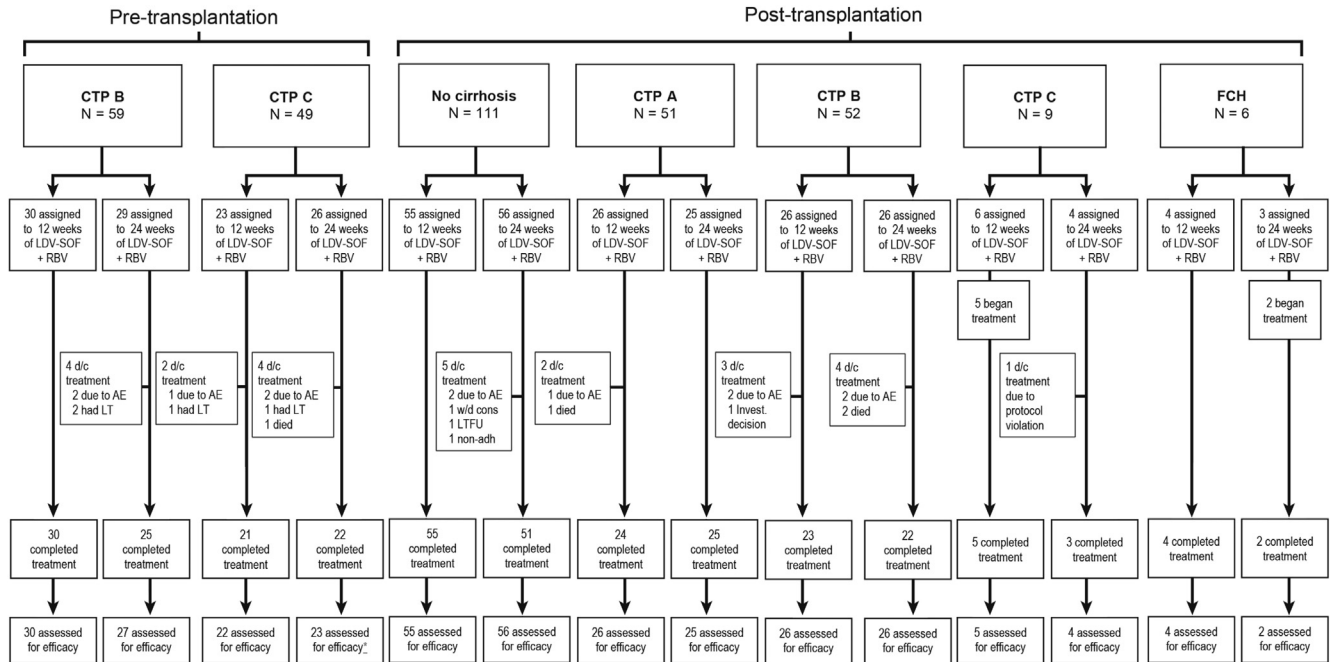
Pre-transplantation

Post-transplantation

CTP B
N = 59

CTP C
N = 49

No cirrhosis
N = 111

CTP A
N = 51

CTP B
N = 52

CTP C
N = 9

FCH
N = 6

30 assigned to 12 weeks of LDV-SOF + RBV

29 assigned to 24 weeks of LDV-SOF + RBV

23 assigned to 12 weeks of LDV-SOF + RBV

26 assigned to 24 weeks of LDV-SOF + RBV

55 assigned to 12 weeks of LDV-SOF + RBV

56 assigned to 24 weeks of LDV-SOF + RBV

26 assigned to 12 weeks of LDV-SOF + RBV

25 assigned to 24 weeks of LDV-SOF + RBV

26 assigned to 12 weeks of LDV-SOF + RBV

26 assigned to 24 weeks of LDV-SOF + RBV

6 assigned to 12 weeks of LDV-SOF + RBV

4 assigned to 24 weeks of LDV-SOF + RBV

4 assigned to 12 weeks of LDV-SOF + RBV

3 assigned to 24 weeks of LDV-SOF + RBV

5 began treatment

2 began treatment

4 d/c treatment
2 due to AE
2 had LT

2 d/c treatment
1 due to AE
1 had LT

4 d/c treatment
2 due to AE
1 had LT
1 died

5 d/c treatment
2 due to AE
1 w/d cons
1 LTFU
1 non-adh

2 d/c treatment
1 due to AE
1 died

3 d/c treatment
2 due to AE
1 Invest. decision

4 d/c treatment
2 due to AE
2 died

1 d/c treatment due to protocol violation

30 completed treatment

25 completed treatment

21 completed treatment

22 completed treatment

55 completed treatment

51 completed treatment

24 completed treatment

25 completed treatment

23 completed treatment

22 completed treatment

5 completed treatment

3 completed treatment

4 completed treatment

2 completed treatment

30 assessed for efficacy

27 assessed for efficacy

22 assessed for efficacy

23 assessed for efficacy$^a$

55 assessed for efficacy

56 assessed for efficacy

26 assessed for efficacy

25 assessed for efficacy

26 assessed for efficacy

26 assessed for efficacy

5 assessed for efficacy

4 assessed for efficacy

4 assessed for efficacy

2 assessed for efficacy